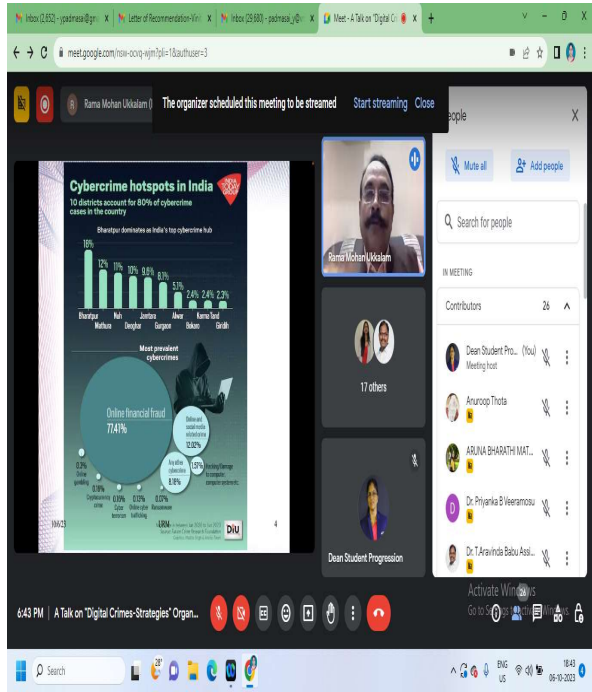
Inbox (2,652) - ypadmasa@gm | Letter of Recommendation-Vin | Inbox (29,680) - padmasa_y@ | Meet - A Talk on "Digital Cr

meet.google.com/nsw-ocvq-wjm?pli=1&authuser=3

Rama Mohan Ukkalam

The organizer scheduled this meeting to be streamed Start streaming Close

People

Cybercrime hotspots in India

10 districts account for 80% of cybercrime cases in the country

INDIA TODAY GROUP

Bharatpur dominates as India's top cybercrime hub

18% 12% 11% 10% 9.6% 8.1% 5.1% 2.4% 2.4% 2.3%

Bharatpur Mathura Nuh Deoghar Jamtara Gurgaon Alwar Bokaro Karma Tand Giridih

Most prevalent cybercrimes

Online financial fraud 77.41%

Online and social media related crime 12.02%

Any other cybercrime 8.18%

Hacking/Damage to computer, computer systems etc 1.57%

0.2% Online gambling

0.19% Cryptocurrency crime

0.10% Cyber terrorism

0.10% Online cyber trafficking

0.07% Ransomware

NW23

Diu

4

Rama Mohan Ukkalam

17 others

Dean Student Progression

Mute all

Add people

Search for people

IN MEETING

Contributors 26

Dean Student Pro... (You) Meeting host

Anuroop Thota

ARUNA BHARATHI MAT...

D Dr. Priyanka B Veeramosu

Dr. T.Aravinda Babu Assi...

Activate Windows
Go to Settings to activate Windows.

6:43 PM | A Talk on "Digital Crimes-Strategies" Organ...

26

Search

28°

ENG US

18:43
06-10-2023